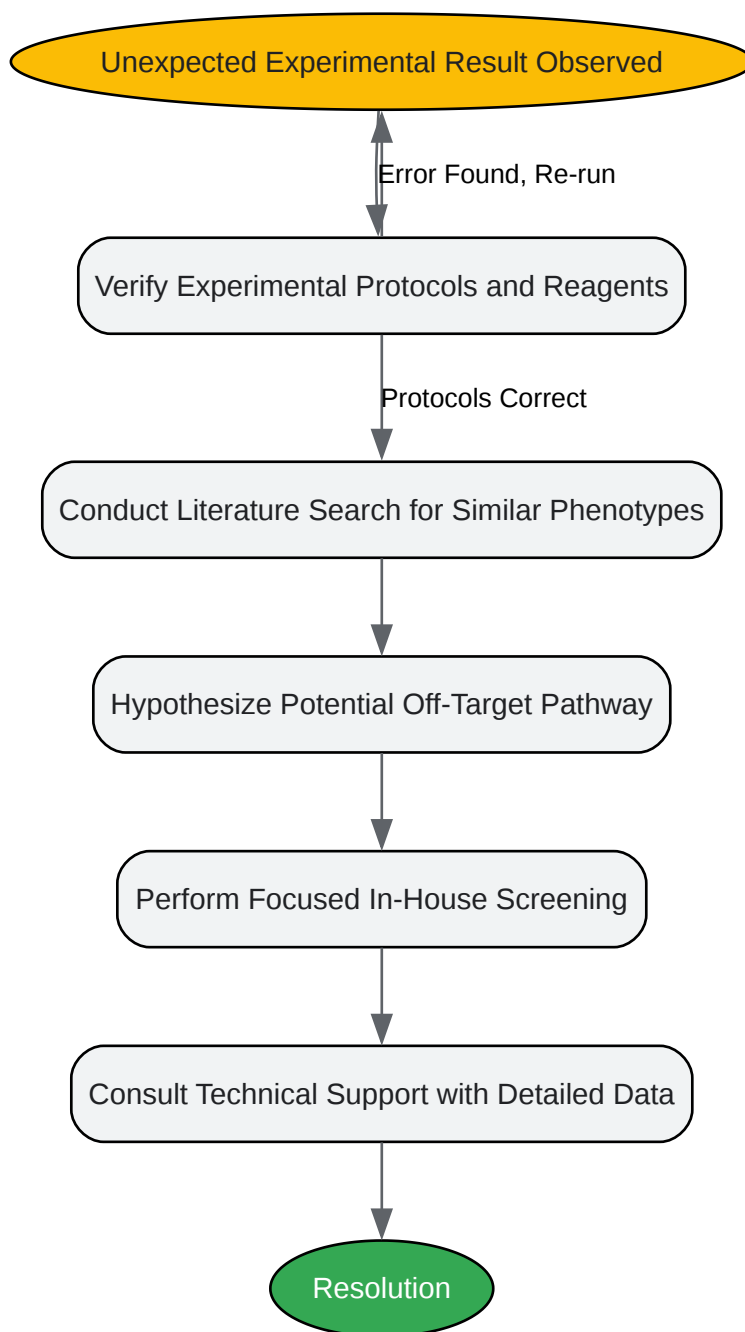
Unexpected Experimental Result Observed

Error Found, Re-run

Verify Experimental Protocols and Reagents

Protocols Correct

Conduct Literature Search for Similar Phenotypes

Hypothesize Potential Off-Target Pathway

Perform Focused In-House Screening

Consult Technical Support with Detailed Data

Resolution